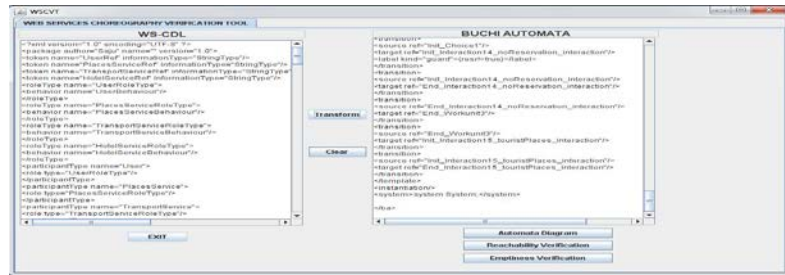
WSCVT

WEB SERVICES CHOREOGRAPHY VERIFICATION TOOL

WS-CDL

<?xml version="1.0" encoding="UTF-8" ?>
<package author="Sajjo" name="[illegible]" version="1.0">
<token name="UserRef" informationType="StringType"/>
<token name="PlacesServiceRef" informationType="StringType"/>
<token name="TransportServiceRef" informationType="StringType"/>
<token name="HotelServiceRef" informationType="StringType"/>
<roleType name="UserRoleType">
<behavior name="UserBehavior"/>
</roleType>
<roleType name="PlacesServiceRoleType">
<behavior name="PlacesServiceBehaviour"/>
</roleType>
<roleType name="TransportServiceRoleType">
<behavior name="TransportServiceBehaviour"/>
</roleType>
<roleType name="HotelServiceRoleType">
<behavior name="HotelServiceBehaviour"/>
</roleType>
<participantType name="User">
<role type="UserRoleType"/>
</participantType>
<participantType name="PlacesService">
<role type="PlacesServiceRoleType"/>
</participantType>
<participantType name="TransportService">
<role type="TransportServiceRoleType"/>

Transform

Clear

Exit

BUCHI AUTOMATA

<transition>
<source ref="Init_Choice1"/>
<target ref="Init_Interaction14_noReservation_interaction"/>
<label kind="guard">(user==true)</label>
</transition>
<transition>
<source ref="Init_Interaction14_noReservation_interaction"/>
<target ref="End_Interaction14_noReservation_interaction"/>
</transition>
<transition>
<source ref="End_Interaction14_noReservation_interaction"/>
<target ref="End_Workunit3"/>
</transition>
<transition>
<source ref="End_Workunit3"/>
<target ref="Init_Interaction15_touristPlaces_interaction"/>
</transition>
<transition>
<source ref="Init_Interaction15_touristPlaces_interaction"/>
<target ref="End_Interaction15_touristPlaces_interaction"/>
</transition>
</template>
<instantiation/>
<system>system System; </system>

</nta>

Automata Diagram

Reachability Verification

Emptiness Verification